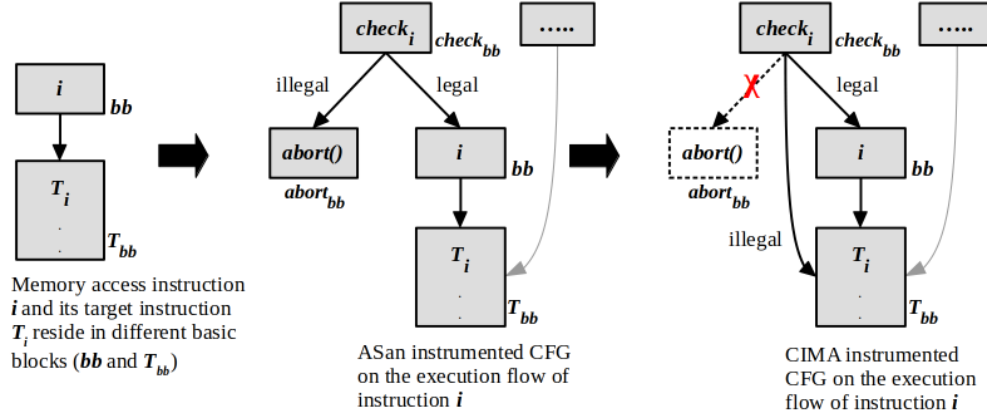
$i$ $bb$

$T_i$

.

.

$T_{bb}$

Memory access instruction $i$ and its target instruction $T_i$ reside in different basic blocks ($bb$ and $T_{bb}$)

$check_i$ $check_{bb}$

.....

illegal

legal

$abort()$

$abort_{bb}$

$i$ $bb$

$T_i$

.

.

$T_{bb}$

ASan instrumented CFG on the execution flow of instruction $i$

$check_i$ $check_{bb}$

.....

X

legal

$abort()$

$abort_{bb}$

$i$ $bb$

illegal

$T_i$

.

.

$T_{bb}$

CIMA instrumented CFG on the execution flow of instruction $i$